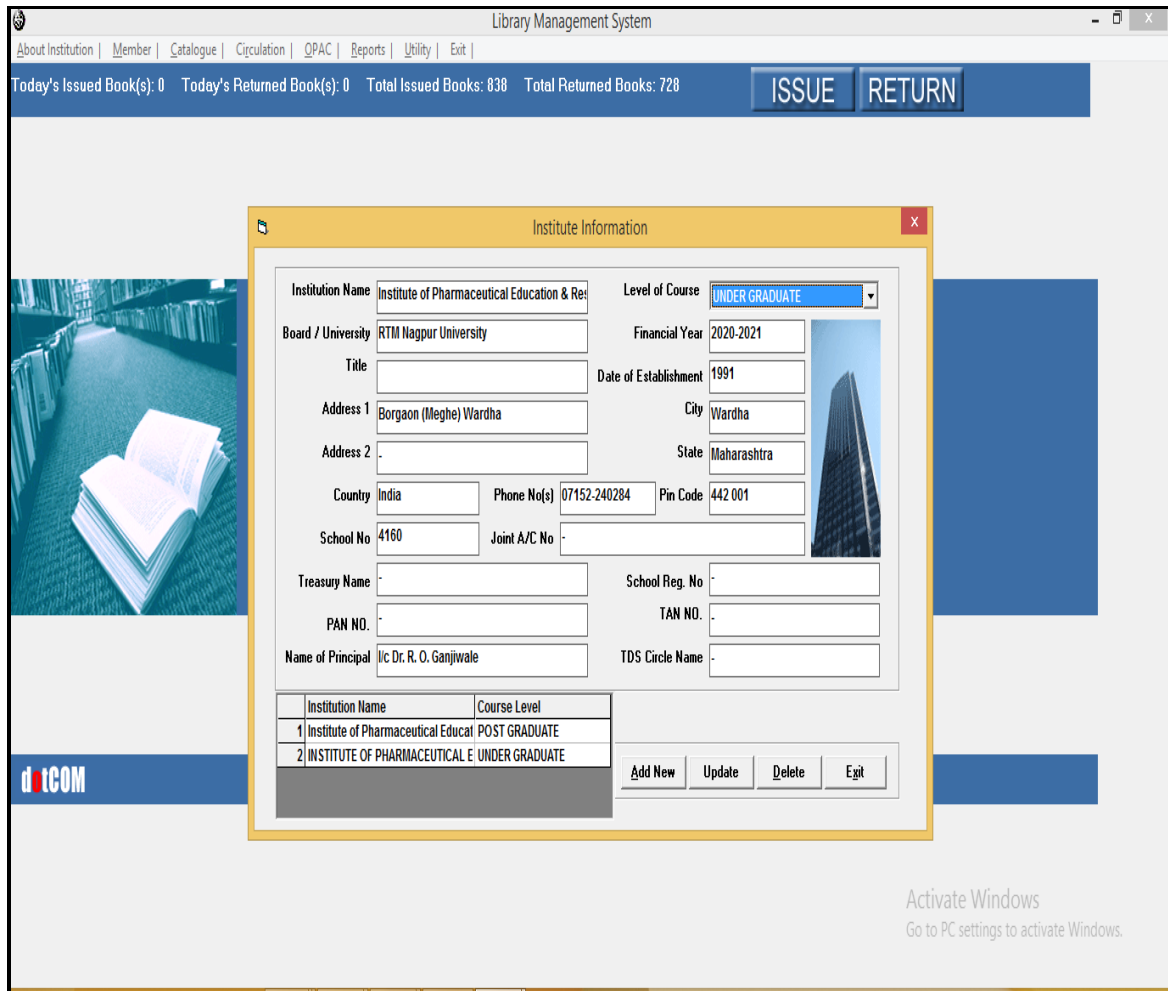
Library Management System

About Institution | Member | Catalogue | Circulation | OPAC | Reports | Utility | Exit |

Today's Issued Book(s): 0 Today's Returned Book(s): 0 Total Issued Books: 838 Total Returned Books: 728

ISSUE RETURN

Institute Information

Institution Name Institute of Pharmaceutical Education & Res

Level of Course UNDER GRADUATE

Board / University RTM Nagpur University

Financial Year 2020-2021

Title

Date of Establishment 1991

Address 1 Borgaon (Meghe) Wardha

City Wardha

Address 2 .

State Maharashtra

Country India

Phone No(s) 07152-240284

Pin Code 442 001

School No 4160

Joint A/C No -

Treasury Name -

School Reg. No -

PAN NO. -

TAN NO. .

Name of Principal I/c Dr. R. O. Ganjiwale

TDS Circle Name -

| | Institution Name | Course Level |
|---|---|---|
| 1 | Institute of Pharmaceutical Educat | POST GRADUATE |
| 2 | INSTITUTE OF PHARMACEUTICAL E | UNDER GRADUATE |

Add New Update Delete Exit

dotCOM

Activate Windows
Go to PC settings to activate Windows.